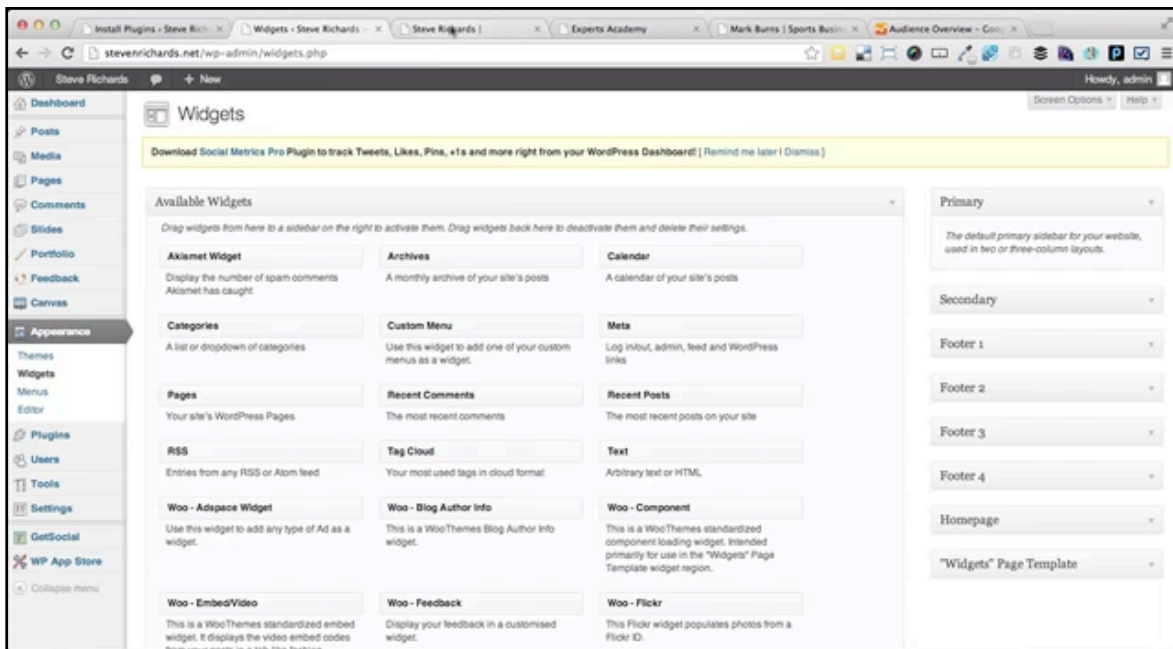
Install Plugins ‹ Steve Rich ×
Widgets ‹ Steve Richards ×
Steve Richards | ×
Experts Academy ×
Mark Burns | Sports Busin ×
Audience Overview - Goo ×

stevenrichards.net/wp-admin/widgets.php

Steve Richards
+ New
Howdy, admin

Dashboard
Posts
Media
Pages
Comments
Slides
Portfolio
Feedback
Canvas
Appearance
Themes
Widgets
Menus
Editor
Plugins
Users
Tools
Settings
GetSocial
WP App Store
Collapse menu

Widgets

Screen Options
Help

Download Social Metrics Pro Plugin to track Tweets, Likes, Pins, +1s and more right from your WordPress Dashboard! [ Remind me later | Dismiss ]

Available Widgets

Drag widgets from here to a sidebar on the right to activate them. Drag widgets back here to deactivate them and delete their settings.

Akismet Widget
Display the number of spam comments Akismet has caught

Archives
A monthly archive of your site's posts

Calendar
A calendar of your site's posts

Categories
A list or dropdown of categories

Custom Menu
Use this widget to add one of your custom menus as a widget.

Meta
Log in/out, admin, feed and WordPress links

Pages
Your site's WordPress Pages

Recent Comments
The most recent comments

Recent Posts
The most recent posts on your site

RSS
Entries from any RSS or Atom feed

Tag Cloud
Your most used tags in cloud format

Text
Arbitrary text or HTML

Woo - Adspace Widget
Use this widget to add any type of Ad as a widget.

Woo - Blog Author Info
This is a WooThemes Blog Author Info widget.

Woo - Component
This is a WooThemes standardized component loading widget. Intended primarily for use in the "Widgets" Page Template widget region.

Woo - Embed/Video
This is a WooThemes standardized embed widget. It displays the video embed codes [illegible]

Woo - Feedback
Display your feedback in a customised widget.

Woo - Flickr
This Flickr widget populates photos from a Flickr ID.

Primary
The default primary sidebar for your website, used in two or three-column layouts.

Secondary

Footer 1

Footer 2

Footer 3

Footer 4

Homepage

"Widgets" Page Template